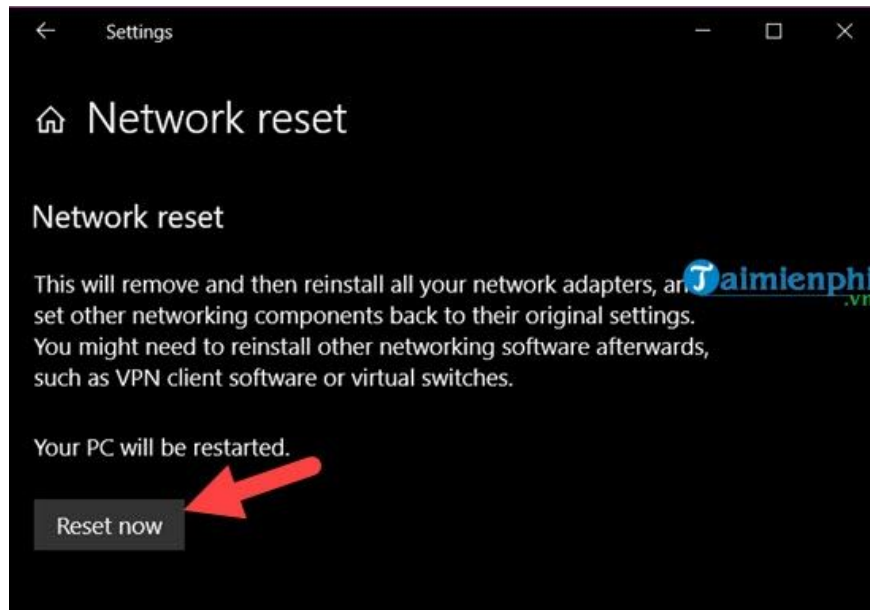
Settings

Network reset

Network reset

This will remove and then reinstall all your network adapters, an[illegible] set other networking components back to their original settings. You might need to reinstall other networking software afterwards, such as VPN client software or virtual switches.

Taimienphi.vn

Your PC will be restarted.

Reset now